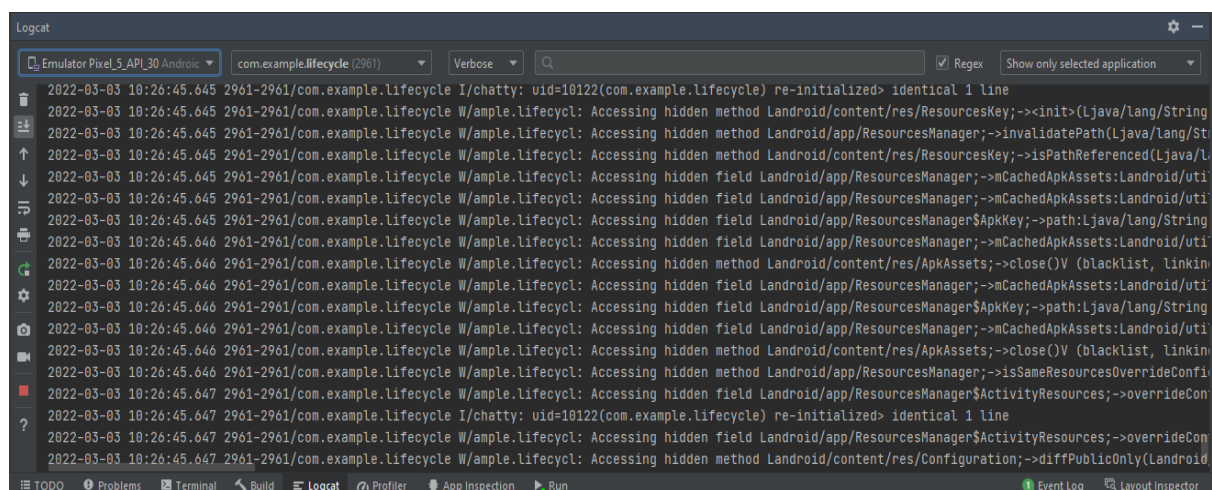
Logcat

Emulator Pixel_5_API_30 Androic
com.example.lifecycle (2961)
Verbose
Regex
Show only selected application

2022-03-03 10:26:45.645 2961-2961/com.example.lifecycle I/chatty: uid=10122(com.example.lifecycle) re-initialized> identical 1 line
2022-03-03 10:26:45.645 2961-2961/com.example.lifecycle W/ample.lifecycl: Accessing hidden method Landroid/content/res/ResourcesKey;-><init>(Ljava/lang/String
2022-03-03 10:26:45.645 2961-2961/com.example.lifecycle W/ample.lifecycl: Accessing hidden method Landroid/app/ResourcesManager;->invalidatePath(Ljava/lang/St
2022-03-03 10:26:45.645 2961-2961/com.example.lifecycle W/ample.lifecycl: Accessing hidden method Landroid/content/res/ResourcesKey;->isPathReferenced(Ljava/l
2022-03-03 10:26:45.645 2961-2961/com.example.lifecycle W/ample.lifecycl: Accessing hidden field Landroid/app/ResourcesManager;->mCachedApkAssets:Landroid/uti
2022-03-03 10:26:45.645 2961-2961/com.example.lifecycle W/ample.lifecycl: Accessing hidden field Landroid/app/ResourcesManager;->mCachedApkAssets:Landroid/uti
2022-03-03 10:26:45.645 2961-2961/com.example.lifecycle W/ample.lifecycl: Accessing hidden field Landroid/app/ResourcesManager$ApkKey;->path:Ljava/lang/String
2022-03-03 10:26:45.646 2961-2961/com.example.lifecycle W/ample.lifecycl: Accessing hidden field Landroid/app/ResourcesManager;->mCachedApkAssets:Landroid/uti
2022-03-03 10:26:45.646 2961-2961/com.example.lifecycle W/ample.lifecycl: Accessing hidden method Landroid/content/res/ApkAssets;->close()V (blacklist, linkin
2022-03-03 10:26:45.646 2961-2961/com.example.lifecycle W/ample.lifecycl: Accessing hidden field Landroid/app/ResourcesManager;->mCachedApkAssets:Landroid/uti
2022-03-03 10:26:45.646 2961-2961/com.example.lifecycle W/ample.lifecycl: Accessing hidden field Landroid/app/ResourcesManager$ApkKey;->path:Ljava/lang/String
2022-03-03 10:26:45.646 2961-2961/com.example.lifecycle W/ample.lifecycl: Accessing hidden field Landroid/app/ResourcesManager;->mCachedApkAssets:Landroid/uti
2022-03-03 10:26:45.646 2961-2961/com.example.lifecycle W/ample.lifecycl: Accessing hidden method Landroid/content/res/ApkAssets;->close()V (blacklist, linkin
2022-03-03 10:26:45.646 2961-2961/com.example.lifecycle W/ample.lifecycl: Accessing hidden method Landroid/app/ResourcesManager;->isSameResourcesOverrideConfi
2022-03-03 10:26:45.647 2961-2961/com.example.lifecycle W/ample.lifecycl: Accessing hidden field Landroid/app/ResourcesManager$ActivityResources;->overrideCon
2022-03-03 10:26:45.647 2961-2961/com.example.lifecycle I/chatty: uid=10122(com.example.lifecycle) re-initialized> identical 1 line
2022-03-03 10:26:45.647 2961-2961/com.example.lifecycle W/ample.lifecycl: Accessing hidden field Landroid/app/ResourcesManager$ActivityResources;->overrideCon
2022-03-03 10:26:45.647 2961-2961/com.example.lifecycle W/ample.lifecycl: Accessing hidden method Landroid/content/res/Configuration;->diffPublicOnly(Landroid

TODO Problems Terminal Build Logcat Profiler App Inspection Run Event Log Layout Inspector